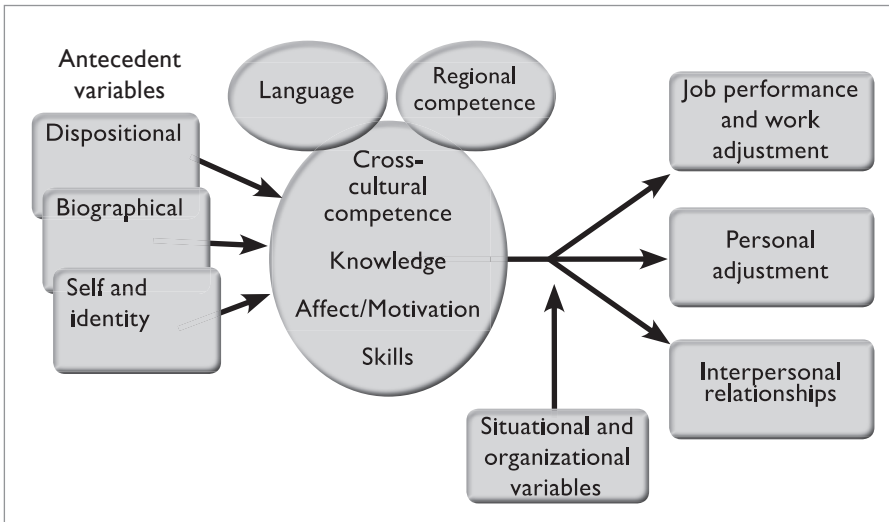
Antecedent variables

Dispositional

Biographical

Self and identity

Language

Regional competence

Cross-cultural competence

Knowledge

Affect/Motivation

Skills

Situational and organizational variables

Job performance and work adjustment

Personal adjustment

Interpersonal relationships